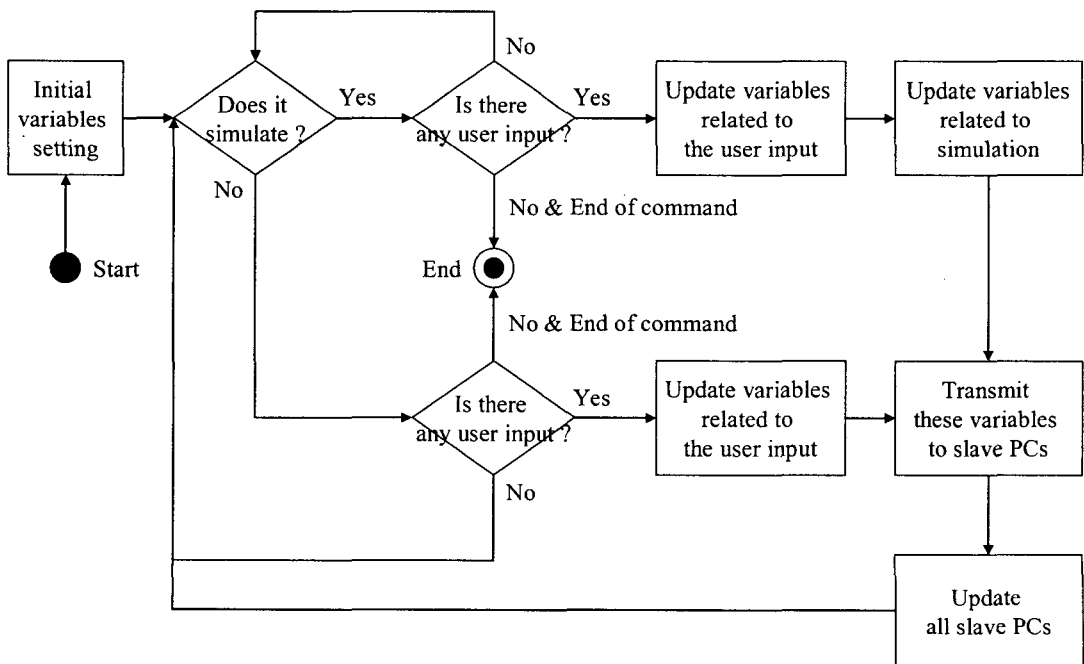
Initial variables setting

Start

Does it simulate ?

Yes

No

No

Is there any user input ?

Yes

Update variables related to the user input

Update variables related to simulation

No & End of command

End

No & End of command

Is there any user input ?

Yes

Update variables related to the user input

Transmit these variables to slave PCs

No

Update all slave PCs